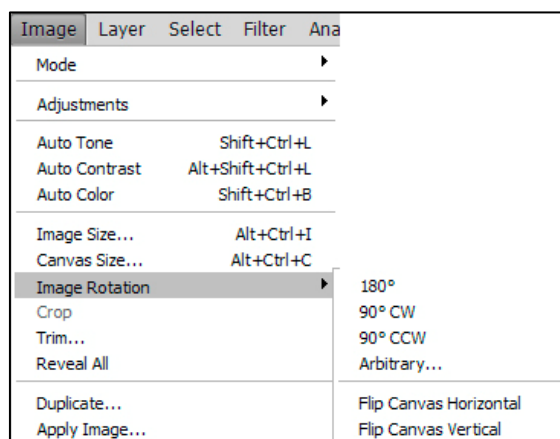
Image Layer Select Filter Ana

Mode

Adjustments

Auto Tone Shift+Ctrl+L
Auto Contrast Alt+Shift+Ctrl+L
Auto Color Shift+Ctrl+B

Image Size... Alt+Ctrl+I
Canvas Size... Alt+Ctrl+C
Image Rotation
Crop
Trim...
Reveal All

Duplicate...
Apply Image...

180°
90° CW
90° CCW
Arbitrary...

Flip Canvas Horizontal
Flip Canvas Vertical